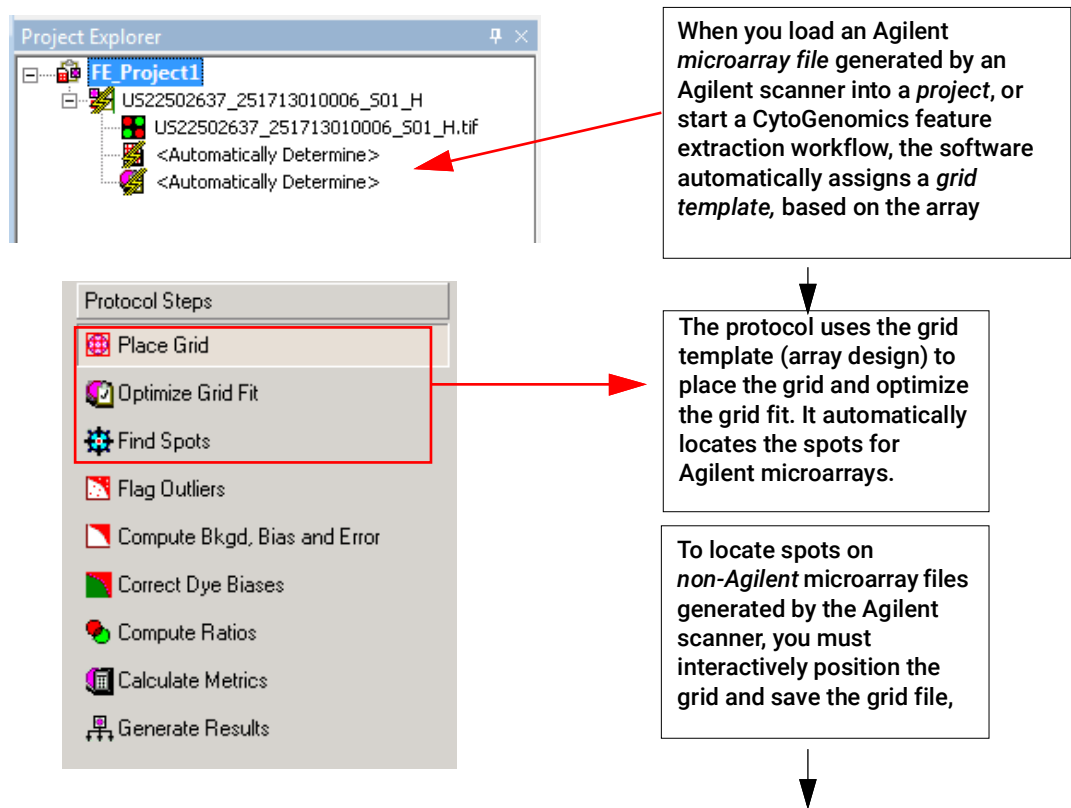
Project Explorer

FE_Project1
US22502637_251713010006_S01_H
US22502637_251713010006_S01_H.tif
<Automatically Determine>
<Automatically Determine>

When you load an Agilent *microarray file* generated by an Agilent scanner into a *project*, or start a CytoGenomics feature extraction workflow, the software automatically assigns a *grid template,* based on the array

Protocol Steps
Place Grid
Optimize Grid Fit
Find Spots
Flag Outliers
Compute Bkgd, Bias and Error
Correct Dye Biases
Compute Ratios
Calculate Metrics
Generate Results

The protocol uses the grid template (array design) to place the grid and optimize the grid fit. It automatically locates the spots for Agilent microarrays.

To locate spots on *non-Agilent* microarray files generated by the Agilent scanner, you must interactively position the grid and save the grid file,